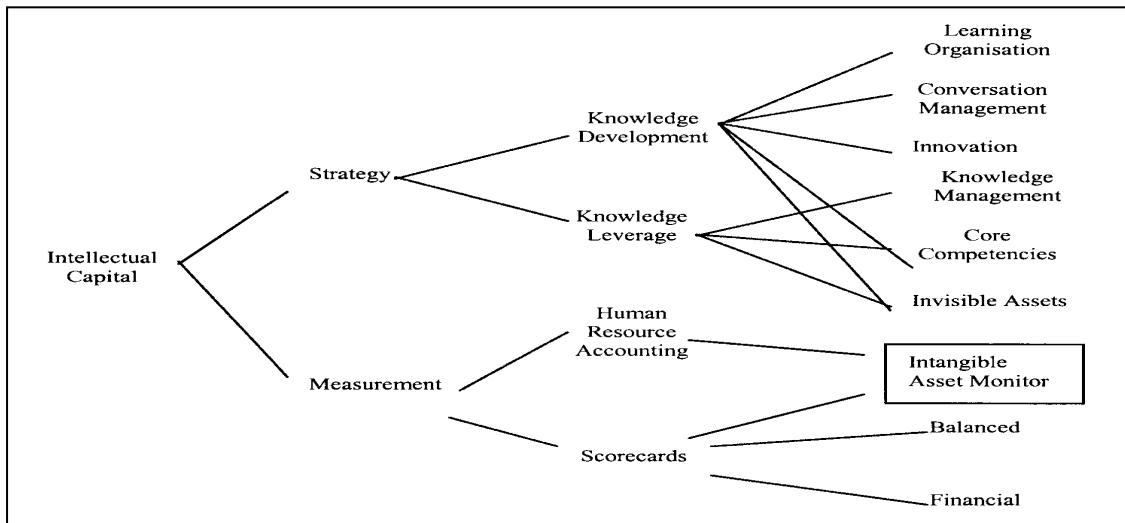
Intellectual Capital

Strategy

Measurement

Knowledge Development

Knowledge Leverage

Human Resource Accounting

Scorecards

Learning Organisation

Conversation Management

Innovation

Knowledge Management

Core Competencies

Invisible Assets

Intangible Asset Monitor

Balanced

Financial